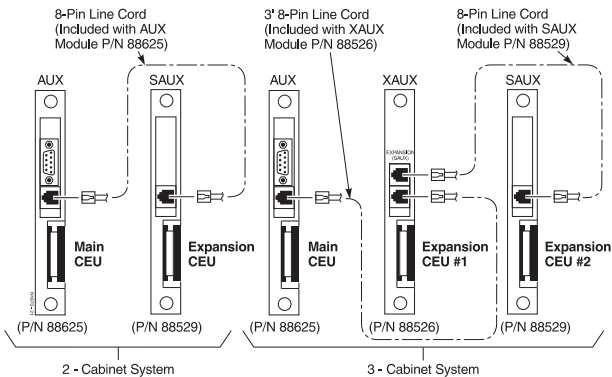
8-Pin Line Cord (Included with AUX Module P/N 88625)

AUX

SAUX

Main CEU

Expansion CEU

(P/N 88625)

(P/N 88529)

2 - Cabinet System

3' 8-Pin Line Cord (Included with XAUX Module P/N 88526)

8-Pin Line Cord (Included with SAUX Module P/N 88529)

AUX

XAUX

SAUX

EXPANSION (SAUX)

Main CEU

Expansion CEU #1

Expansion CEU #2

(P/N 88625)

(P/N 88526)

(P/N 88529)

3 - Cabinet System